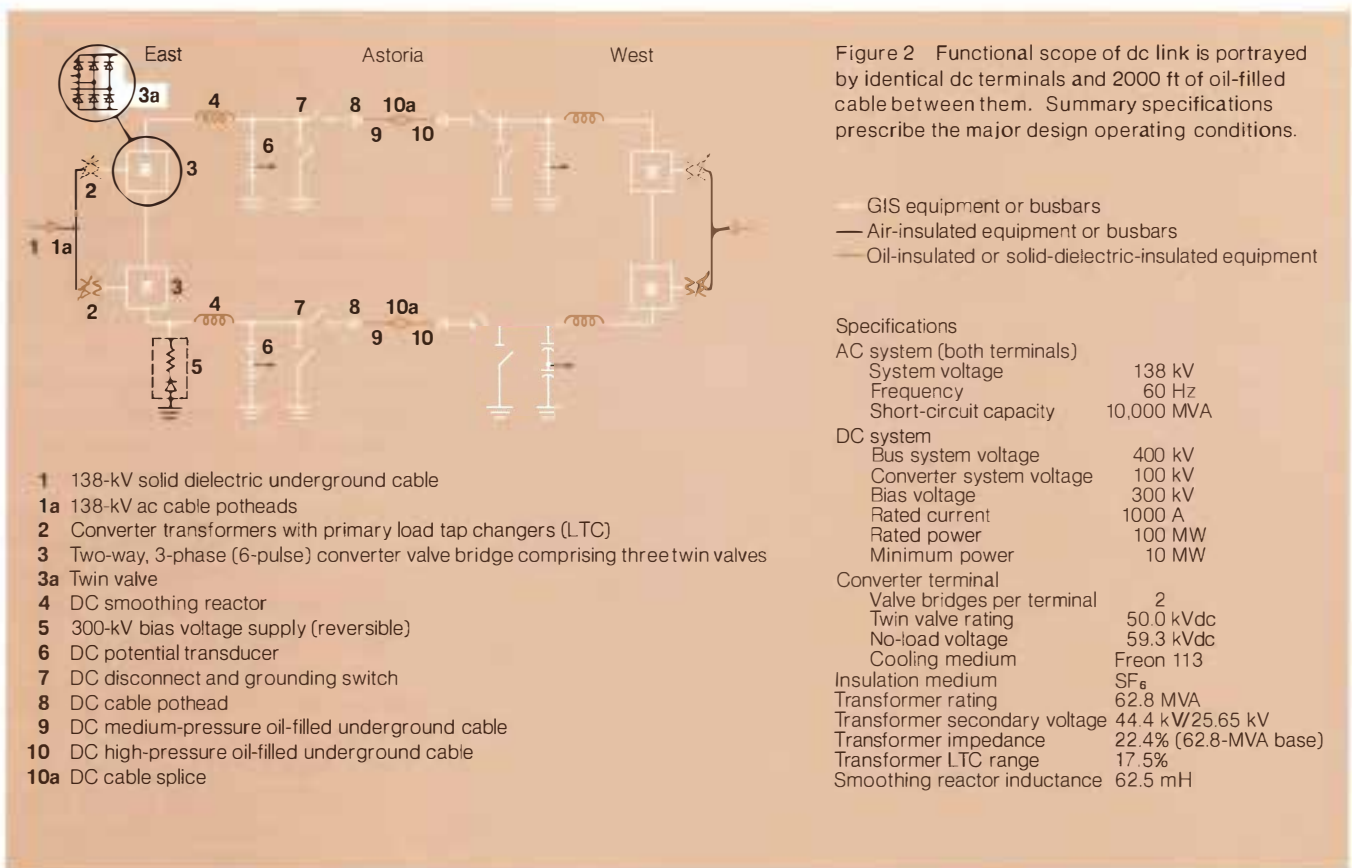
East

Astoria

West

3a

4

7

8

10a

9

10

6

3

2

1

1a

3

2

4

7

8

10a

9

10

6

5

1 138-kV solid dielectric underground cable
1a 138-kV ac cable potheads
2 Converter transformers with primary load tap changers (LTC)
3 Two-way, 3-phase (6-pulse) converter valve bridge comprising three twin valves
3a Twin valve
4 DC smoothing reactor
5 300-kV bias voltage supply (reversible)
6 DC potential transducer
7 DC disconnect and grounding switch
8 DC cable pothead
9 DC medium-pressure oil-filled underground cable
10 DC high-pressure oil-filled underground cable
10a DC cable splice

Figure 2 Functional scope of dc link is portrayed by identical dc terminals and 2000 ft of oil-filled cable between them. Summary specifications prescribe the major design operating conditions.

GIS equipment or busbars
— Air-insulated equipment or busbars
Oil-insulated or solid-dielectric-insulated equipment

Specifications

| | |
|---|---|
| AC system (both terminals) | |
| System voltage | 138 kV |
| Frequency | 60 Hz |
| Short-circuit capacity | 10,000 MVA |
| DC system | |
| Bus system voltage | 400 kV |
| Converter system voltage | 100 kV |
| Bias voltage | 300 kV |
| Rated current | 1000 A |
| Rated power | 100 MW |
| Minimum power | 10 MW |
| Converter terminal | |
| Valve bridges per terminal | 2 |
| Twin valve rating | 50.0 kVdc |
| No-load voltage | 59.3 kVdc |
| Cooling medium | Freon 113 |
| Insulation medium | $SF_6$ |
| Transformer rating | 62.8 MVA |
| Transformer secondary voltage | 44.4 kV/25.65 kV |
| Transformer impedance | 22.4% (62.8-MVA base) |
| Transformer LTC range | 17.5% |
| Smoothing reactor inductance | 62.5 mH |